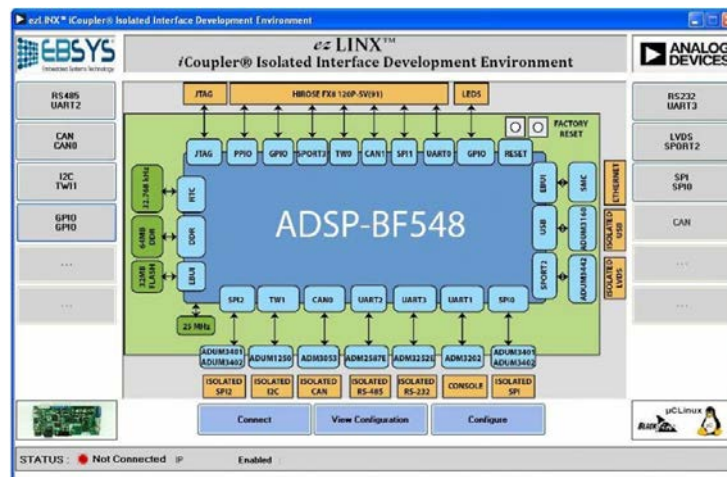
ezLINX™ iCoupler® Isolated Interface Development Environment

EBSYS
Embedded Systems Technology

ez LINX™
iCoupler® Isolated Interface Development Environment

ANALOG DEVICES

RS485 UART2

CAN CAN0

I2C TWI1

GPIO GPIO

...

...

RS232 UART3

LVDS SPORT2

SPI SPI0

CAN

...

...

JTAG

HIROSE FX8 120P-SV(91)

LEDS

FACTORY RESET

JTAG PPIO GPIO SPORT3 TWI0 CAN1 SPI1 UART0 GPIO RESET

32.768 kHz

64MB DDR

32MB FLASH

RTC

DDR

EBIU

ADSP-BF548

EBIU

SMC

ETHERNET

USB

ADUM3160

ISOLATED USB

SPORT2

ADUM3442

ISOLATED LVDS

25 MHz

SPI2 TWI1 CAN0 UART2 UART3 UART1 SPI0

ADUM3401 ADUM3402

ADUM1250

ADM3053

ADM2587E

ADM3252E

ADM3202

ADUM3401 ADUM3402

ISOLATED SPI2

ISOLATED I2C

ISOLATED CAN

ISOLATED RS-485

ISOLATED RS-232

CONSOLE

ISOLATED SPI

Connect

View Configuration

Configure

µCLinux

STATUS : Not Connected IP

Enabled